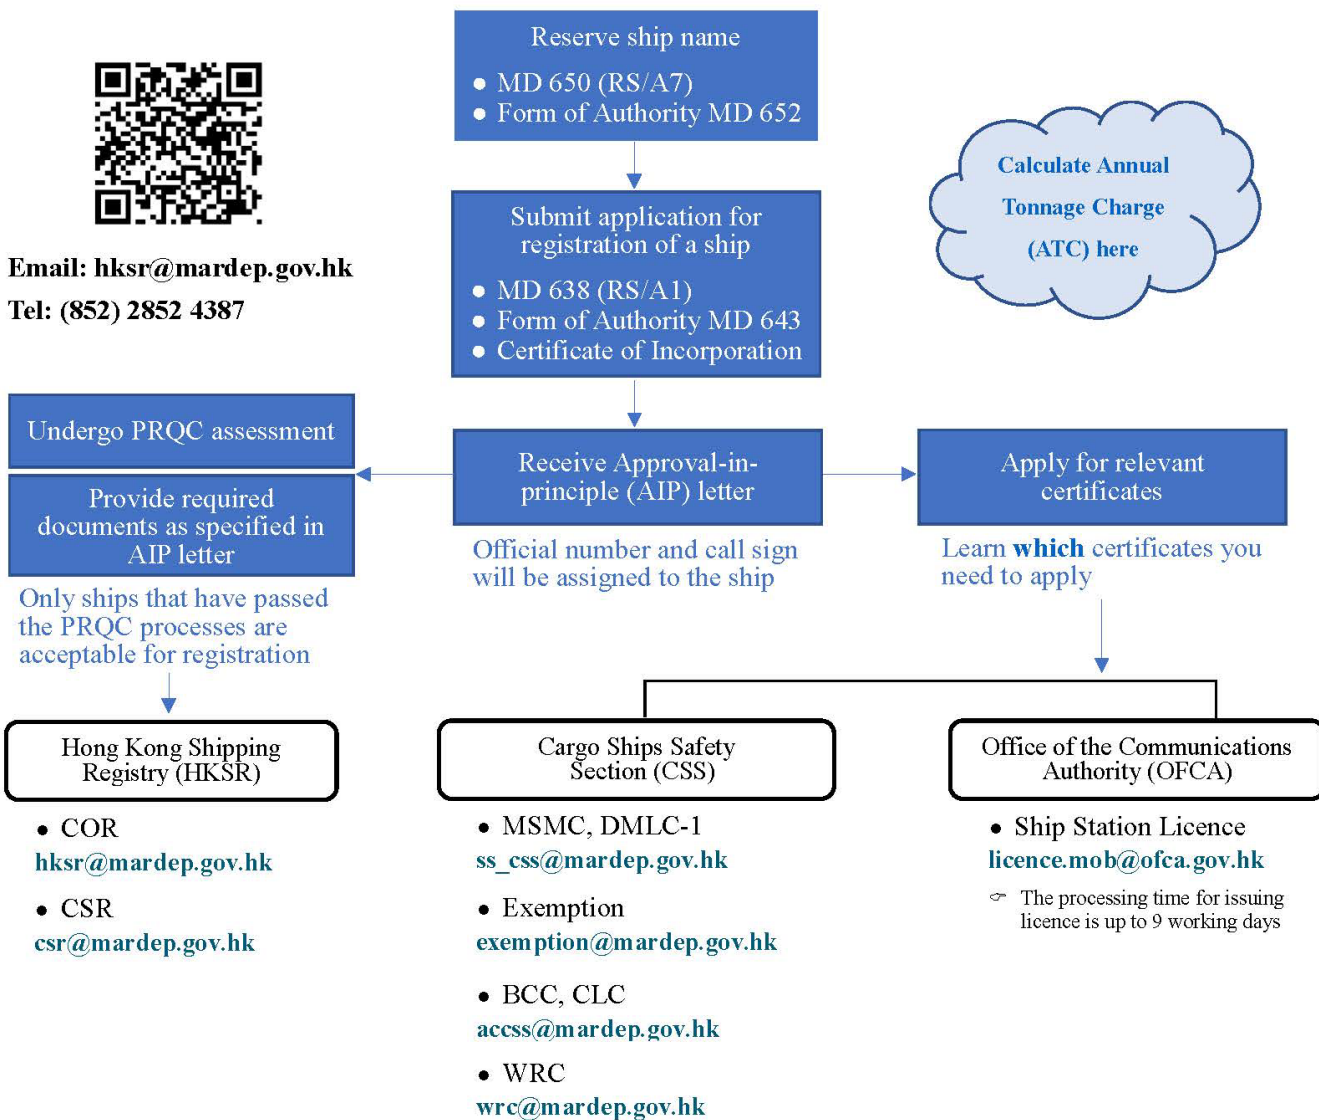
Email: hksr@mardep.gov.hk

Tel: (852) 2852 4387

Reserve ship name

- MD 650 (RS/A7)
- Form of Authority MD 652

Calculate Annual Tonnage Charge (ATC) here

Submit application for registration of a ship

- MD 638 (RS/A1)
- Form of Authority MD 643
- Certificate of Incorporation

Undergo PRQC assessment

Provide required documents as specified in AIP letter

Only ships that have passed the PRQC processes are acceptable for registration

Receive Approval-in-principle (AIP) letter

Official number and call sign will be assigned to the ship

Apply for relevant certificates

Learn **which** certificates you need to apply

Hong Kong Shipping Registry (HKSR)

- COR
hksr@mardep.gov.hk
- CSR
csr@mardep.gov.hk

Cargo Ships Safety Section (CSS)

- MSMC, DMLC-1
ss_css@mardep.gov.hk
- Exemption
exemption@mardep.gov.hk
- BCC, CLC
accss@mardep.gov.hk
- WRC
wrc@mardep.gov.hk

Office of the Communications Authority (OFCA)

- Ship Station Licence
licence.mob@ofca.gov.hk

The processing time for issuing licence is up to 9 working days